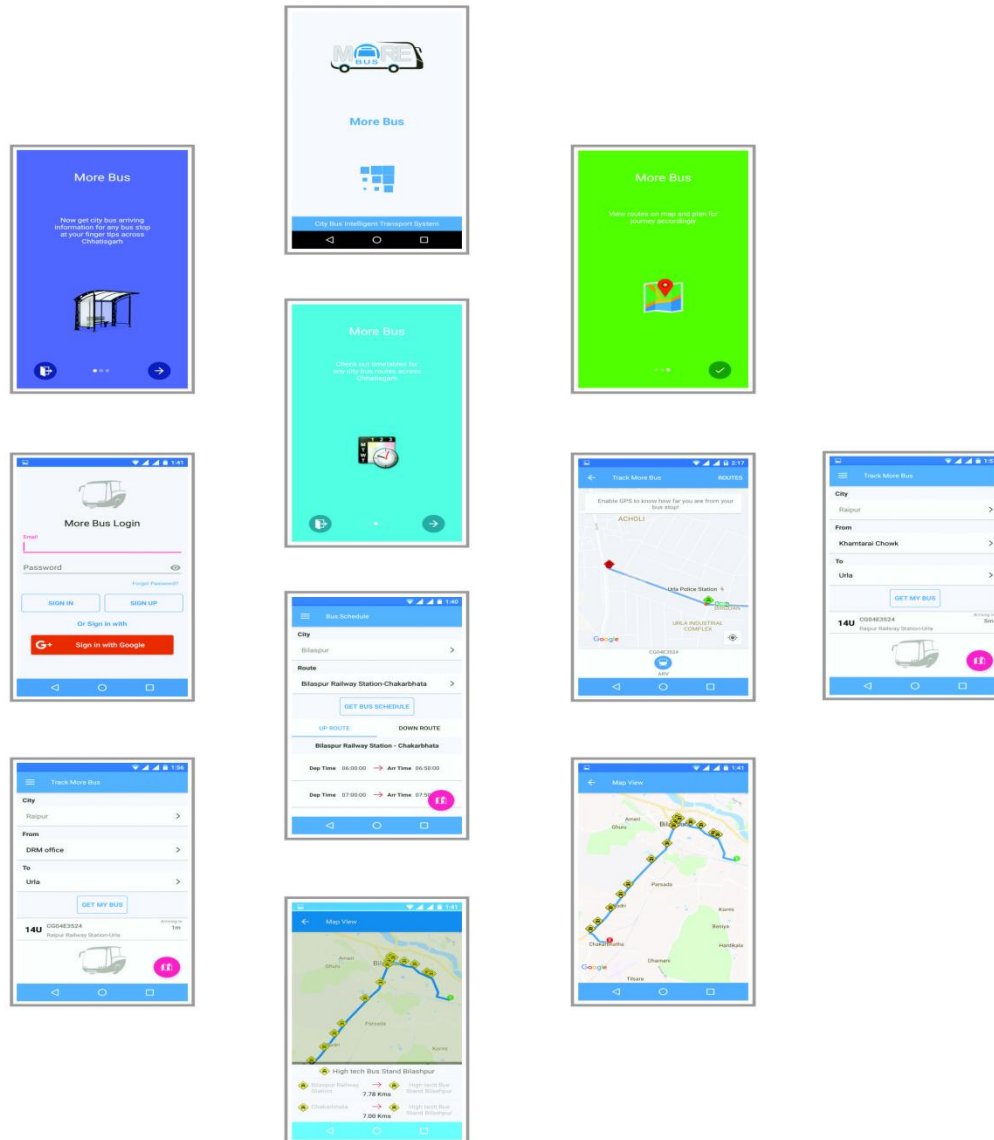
MORE BUS

More Bus

City Bus Intelligent Transport System

More Bus

Now get city bus arriving information for any bus stop at your finger tips across Chhattisgarh

More Bus

View routes on map and plan for journey accordingly

More Bus

Check out timetables for any city bus routes across Chhattisgarh

1:41

More Bus Login

Email

Password

Forgot Password?

SIGN IN

SIGN UP

Or Sign in with

Sign in with Google

1:40

Bus Schedule

City

Bilaspur

Route

Bilaspur Railway Station-Chakarbhata

GET BUS SCHEDULE

UP ROUTE

DOWN ROUTE

Bilaspur Railway Station - Chakarbhata

Dep Time 06:00:00 → Arr Time 06:58:00

Dep Time 07:00:00 → Arr Time 07:58

2:17

Track More Bus

ROUTES

Enable GPS to know how far you are from your bus stop!

ACHOLI

Urla Police Station

URLA INDUSTRIAL COMPLEX

Google

CG04E3524

ARV

1:5

Track More Bus

City

Raipur

From

Khamtarai Chowk

To

Urla

GET MY BUS

14U CG04E3524

Raipur Railway Station-Urla

1:56

Track More Bus

City

Raipur

From

DRM office

To

Urla

GET MY BUS

14U CG04E3524

Raipur Railway Station-Urla

Arriving in

1m

1:41

Map View

Bilaspur

Parsada

Chakarbhatha

Google

Tilsara

Dhamani

Kanhi

Basiya

Haridkala

1:41

Map View

Bilaspur

Parsada

High tech Bus Stand Bilashpur

Bilaspur Railway Station → High tech Bus Stand Bilashpur

7.78 Kms

Chakarbhata → High tech Bus Stand Bilashpur

7.00 Kms